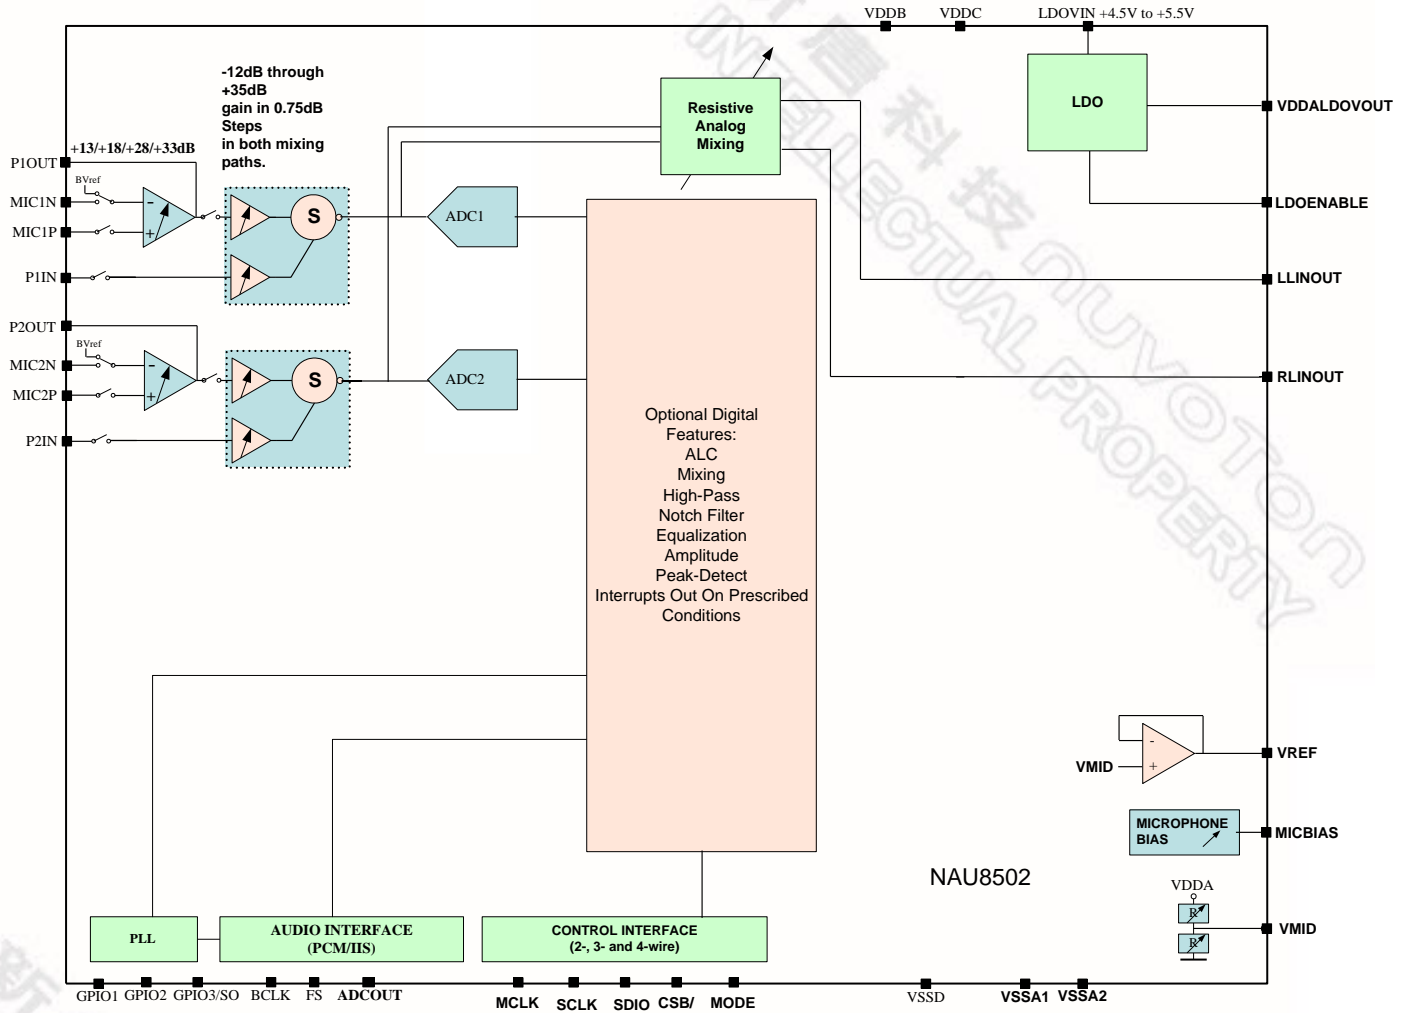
VDDB VDDC LDOVIN +4.5V to +5.5V

-12dB through +35dB gain in 0.75dB Steps in both mixing paths.

+13/+18/+28/+33dB

Resistive Analog Mixing

LDO

VDDALDOVOUT

LDOENABLE

P1OUT

BVref

MIC1N

MIC1P

P1IN

S

ADC1

LLINOUT

P2OUT

BVref

MIC2N

MIC2P

P2IN

S

ADC2

RLINOUT

Optional Digital Features:
ALC
Mixing
High-Pass
Notch Filter
Equalization
Amplitude
Peak-Detect
Interrupts Out On Prescribed Conditions

VMID

VREF

MICROPHONE BIAS

MICBIAS

NAU8502

VDDA

R

R

VMID

PLL

AUDIO INTERFACE (PCM/IIS)

CONTROL INTERFACE (2-, 3- and 4-wire)

GPIO1 GPIO2 GPIO3/SO BCLK FS ADCOUT MCLK SCLK SDIO CSB/ MODE VSSD VSSA1 VSSA2

INTELLECTUAL PROPERTY NUVOTON